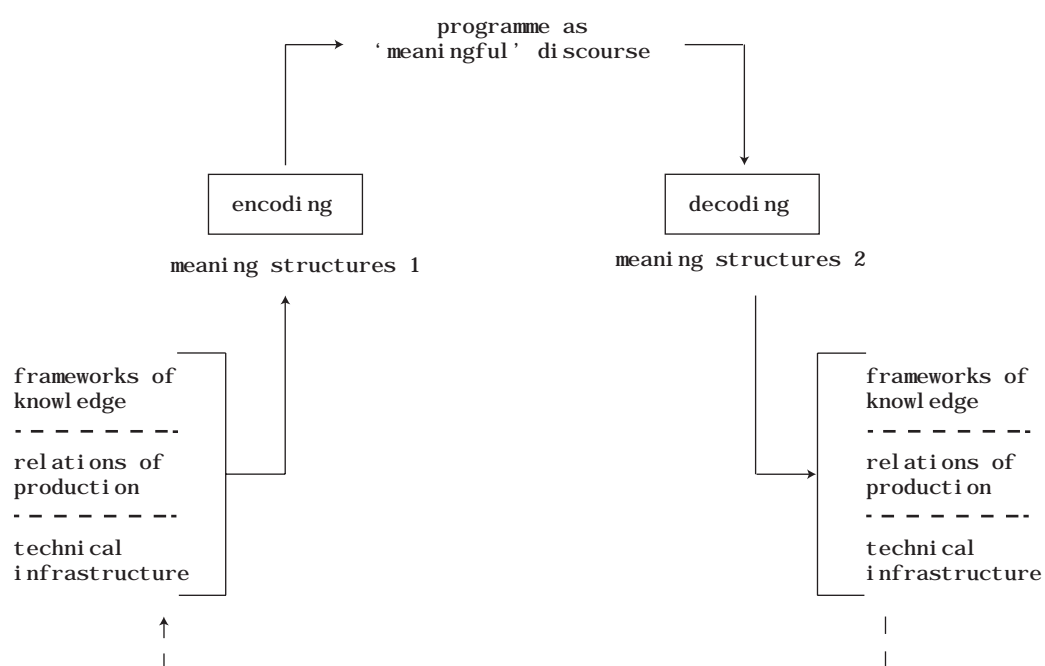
programme as 'meaningful' discourse

encoding

meaning structures 1

decoding

meaning structures 2

frameworks of knowledge

relations of production

technical infrastructure

frameworks of knowledge

relations of production

technical infrastructure